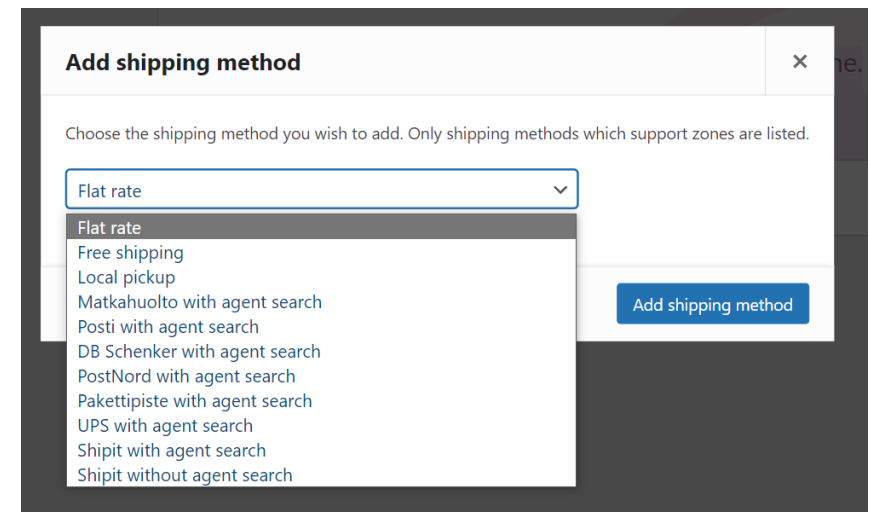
Add shipping method

×

ne.

Choose the shipping method you wish to add. Only shipping methods which support zones are listed.

Flat rate

Flat rate
Free shipping
Local pickup
Matkahuolto with agent search
Posti with agent search
DB Schenker with agent search
PostNord with agent search
Pakettipiste with agent search
UPS with agent search
Shipit with agent search
Shipit without agent search

Add shipping method